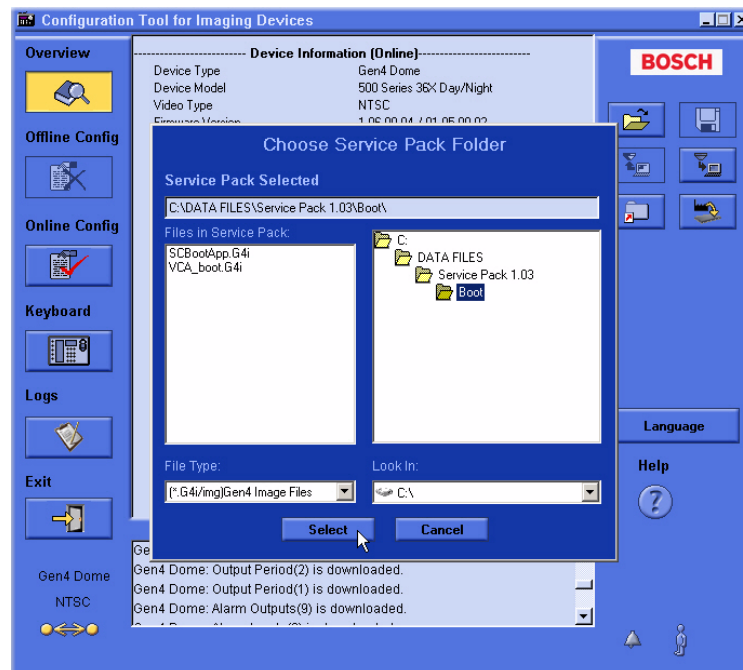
Configuration Tool for Imaging Devices

Overview

Offline Config

Online Config

Keyboard

Logs

Exit

Gen4 Dome

NTSC

------------------------- Device Information (Online)-------------------------

| | |
|---|---|
| Device Type | Gen4 Dome |
| Device Model | 500 Series 36X Day/Night |
| Video Type | NTSC |
| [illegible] | 1.06.00.04 / 01.05.00.02 |

BOSCH

Choose Service Pack Folder

Service Pack Selected

C:\DATA FILES\Service Pack 1.03\Boot\

Files in Service Pack:

SCBootApp.G4i
VCA_boot.G4i

C:
DATA FILES
Service Pack 1.03
Boot

File Type:

(*.G4i/img)Gen4 Image Files

Look In:

C:\

Select

Cancel

Language

Help

Gen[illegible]
Gen4 Dome: Output Period(2) is downloaded.
Gen4 Dome: Output Period(1) is downloaded.
Gen4 Dome: Alarm Outputs(9) is downloaded.
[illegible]